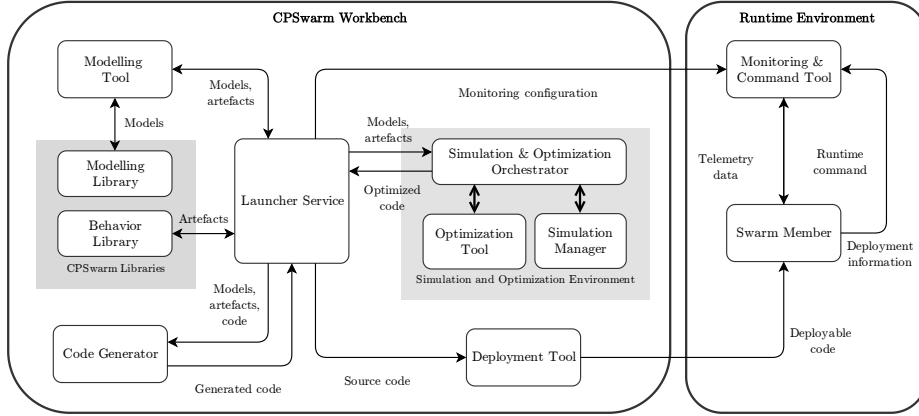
CPSwarm Workbench

Runtime Environment

Modelling Tool

Models, artefacts

Monitoring configuration

Monitoring & Command Tool

Models

Modelling Library

Behavior Library

CPSwarm Libraries

Artefacts

Launcher Service

Models, artefacts

Optimized code

Simulation & Optimization Orchestrator

Optimization Tool

Simulation Manager

Simulation and Optimization Environment

Telemetry data

Runtime command

Swarm Member

Deployment information

Models, artefacts, code

Code Generator

Generated code

Source code

Deployment Tool

Deployable code